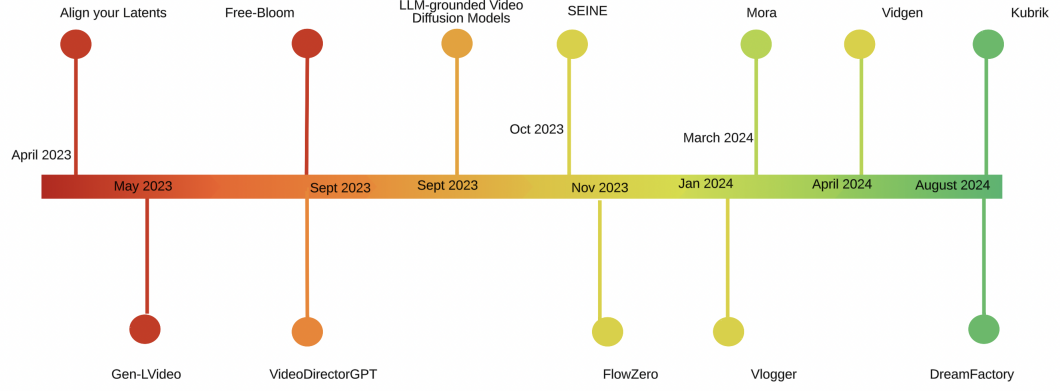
Align your Latents

Free-Bloom

LLM-grounded Video Diffusion Models

SEINE

Mora

Vidgen

Kubrik

April 2023

Oct 2023

March 2024

May 2023

Sept 2023

Sept 2023

Nov 2023

Jan 2024

April 2024

August 2024

Gen-LVideo

VideoDirectorGPT

FlowZero

Vlogger

DreamFactory